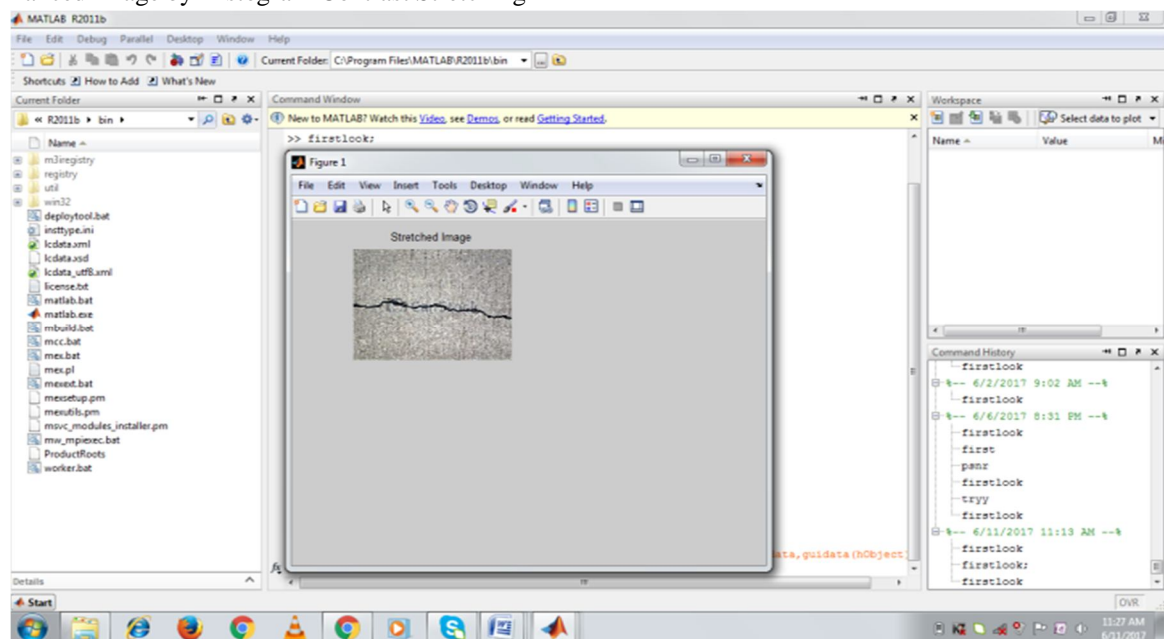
MATLAB R2011b

File Edit Debug Parallel Desktop Window Help

Current Folder: C:\Program Files\MATLAB\R2011b\bin

Shortcuts How to Add What's New

Current Folder

« R2011b ▸ bin ▸

Name

m3iregistry
registry
util
win32
deploytool.bat
insttype.ini
lcdata.xml
lcdata.xsd
lcdata_utf8.xml
license.txt
matlab.bat
matlab.exe
mbuild.bat
mcc.bat
mex.bat
mex.pl
mexext.bat
mexsetup.pm
mexutils.pm
msvc_modules_installer.pm
mw_mpiexec.bat
ProductRoots
worker.bat

Details

Command Window

New to MATLAB? Watch this Video, see Demos, or read Getting Started.

>> firstlook;

Figure 1

File Edit View Insert Tools Desktop Window Help

Stretched Image

ata,guidata(hObject

Workspace

Select data to plot

Name
Value

Command History

firstlook
%-- 6/2/2017 9:02 AM --%
firstlook
%-- 6/6/2017 8:31 PM --%
firstlook
first
psnr
firstlook
tryy
firstlook
%-- 6/11/2017 11:13 AM --%
firstlook
firstlook;
firstlook

Start

OVR

11:27 AM
6/11/2017